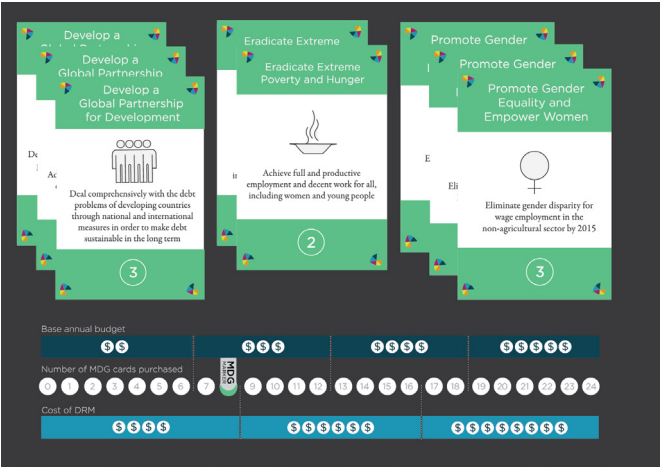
Develop a Global Partnership

Develop a Global Partnership

Develop a Global Partnership for Development

De

Deal comprehensively with the debt problems of developing countries through national and international measures in order to make debt sustainable in the long term

3

Eradicate Extreme

Eradicate Extreme Poverty and Hunger

Achieve full and productive employment and decent work for all, including women and young people

2

Promote Gender

Promote Gender

Promote Gender Equality and Empower Women

E

Elim

Eliminate gender disparity for wage employment in the non-agricultural sector by 2015

3

Base annual budget

$ $

$ $ $

$ $ $ $

$ $ $ $ $

Number of MDG cards purchased

0 1 2 3 4 5 6 7 MDG 9 10 11 12 13 14 15 16 17 18 19 20 21 22 23 24

Cost of DRM

$ $ $ $

$ $ $ $ $ $

$ $ $ $ $ $ $ $